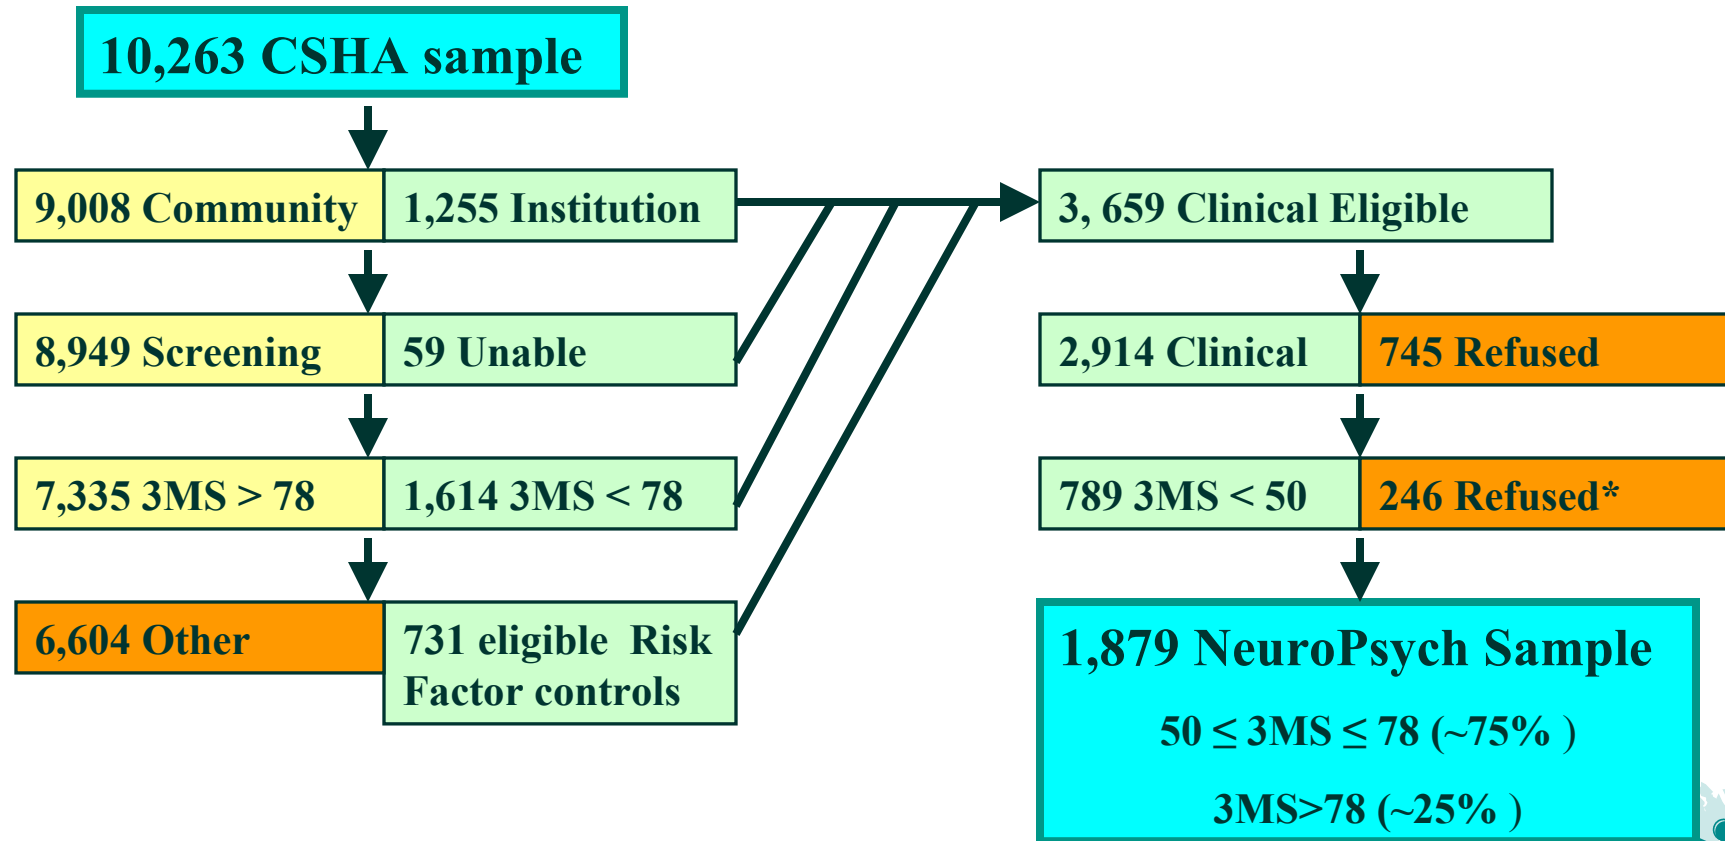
10,263 CSHA sample

9,008 Community

1,255 Institution

3, 659 Clinical Eligible

8,949 Screening

59 Unable

2,914 Clinical

745 Refused

7,335 3MS > 78

1,614 3MS < 78

789 3MS < 50

246 Refused*

6,604 Other

731 eligible Risk Factor controls

1,879 NeuroPsych Sample

$50 \leq$ 3MS $\leq 78$ (~75% )

3MS>78 (~25% )